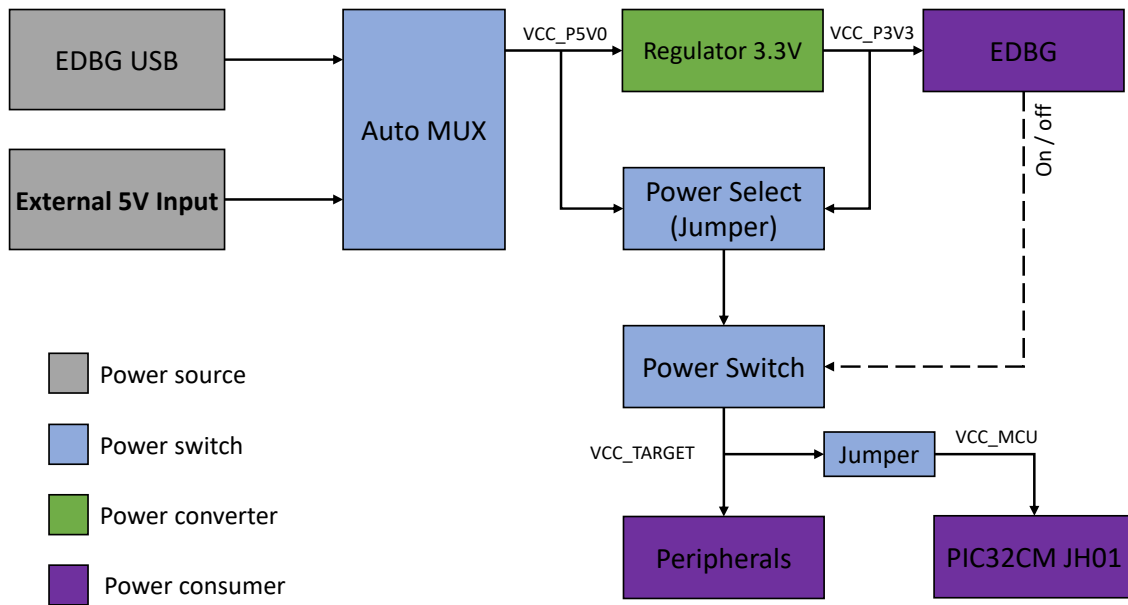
EDBG USB

External 5V Input

Auto MUX

VCC_P5V0

Regulator 3.3V

VCC_P3V3

EDBG

On / off

Power Select (Jumper)

Power Switch

VCC_TARGET

Jumper

VCC_MCU

Peripherals

PIC32CM JH01

Power source

Power switch

Power converter

Power consumer